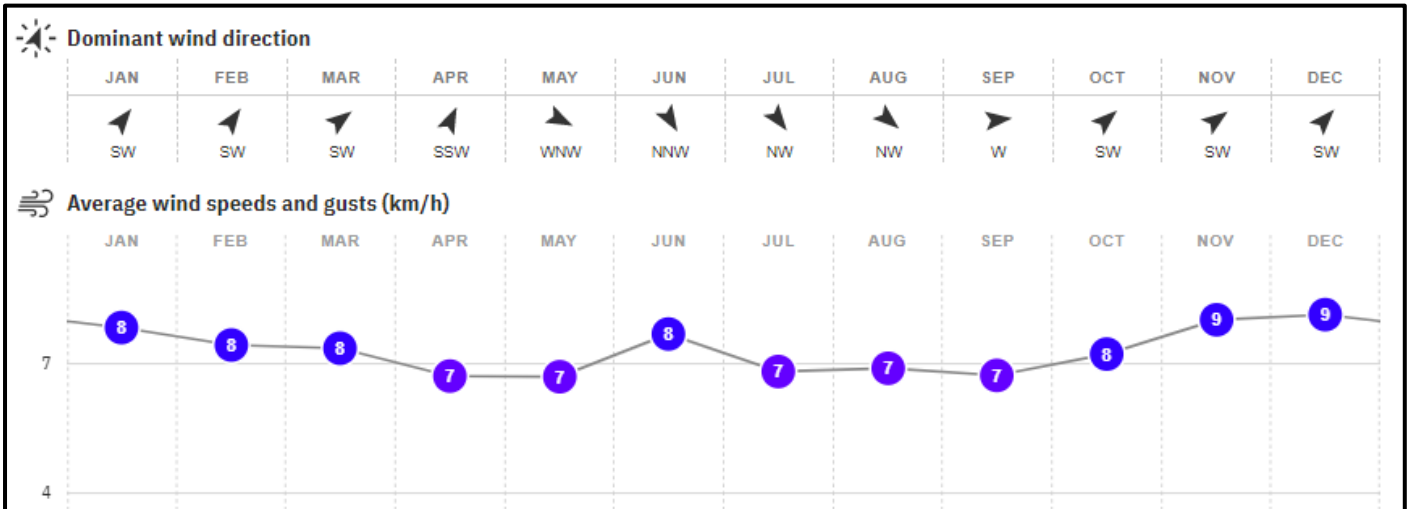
Dominant wind direction

| JAN | FEB | MAR | APR | MAY | JUN | JUL | AUG | SEP | OCT | NOV | DEC |
|---|---|---|---|---|---|---|---|---|---|---|---|
| SW | SW | SW | SSW | WNW | NNW | NW | NW | W | SW | SW | SW |

Average wind speeds and gusts (km/h)

JAN FEB MAR APR MAY JUN JUL AUG SEP OCT NOV DEC

8 8 8 7 7 8 7 7 7 8 9 9

7

4